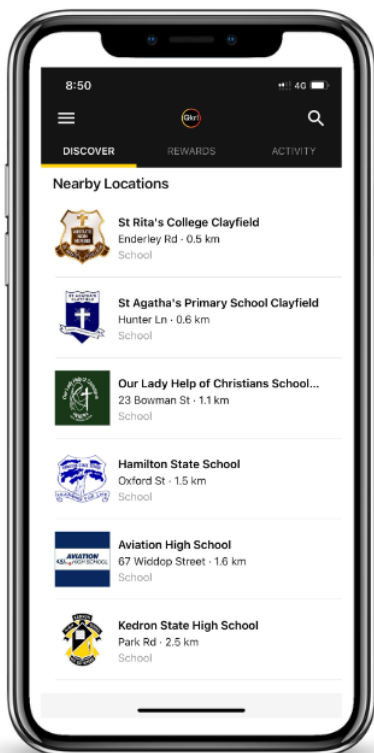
8:50
4G
Gkr
DISCOVER REWARDS ACTIVITY

Nearby Locations

St Rita's College Clayfield
Enderley Rd · 0.5 km
School

St Agatha's Primary School Clayfield
Hunter Ln · 0.6 km
School

Our Lady Help of Christians School...
23 Bowman St · 1.1 km
School

Hamilton State School
Oxford St · 1.5 km
School

AVIATION HIGH SCHOOL
Aviation High School
67 Widdop Street · 1.6 km
School

Kedron State High School
Park Rd · 2.5 km
School